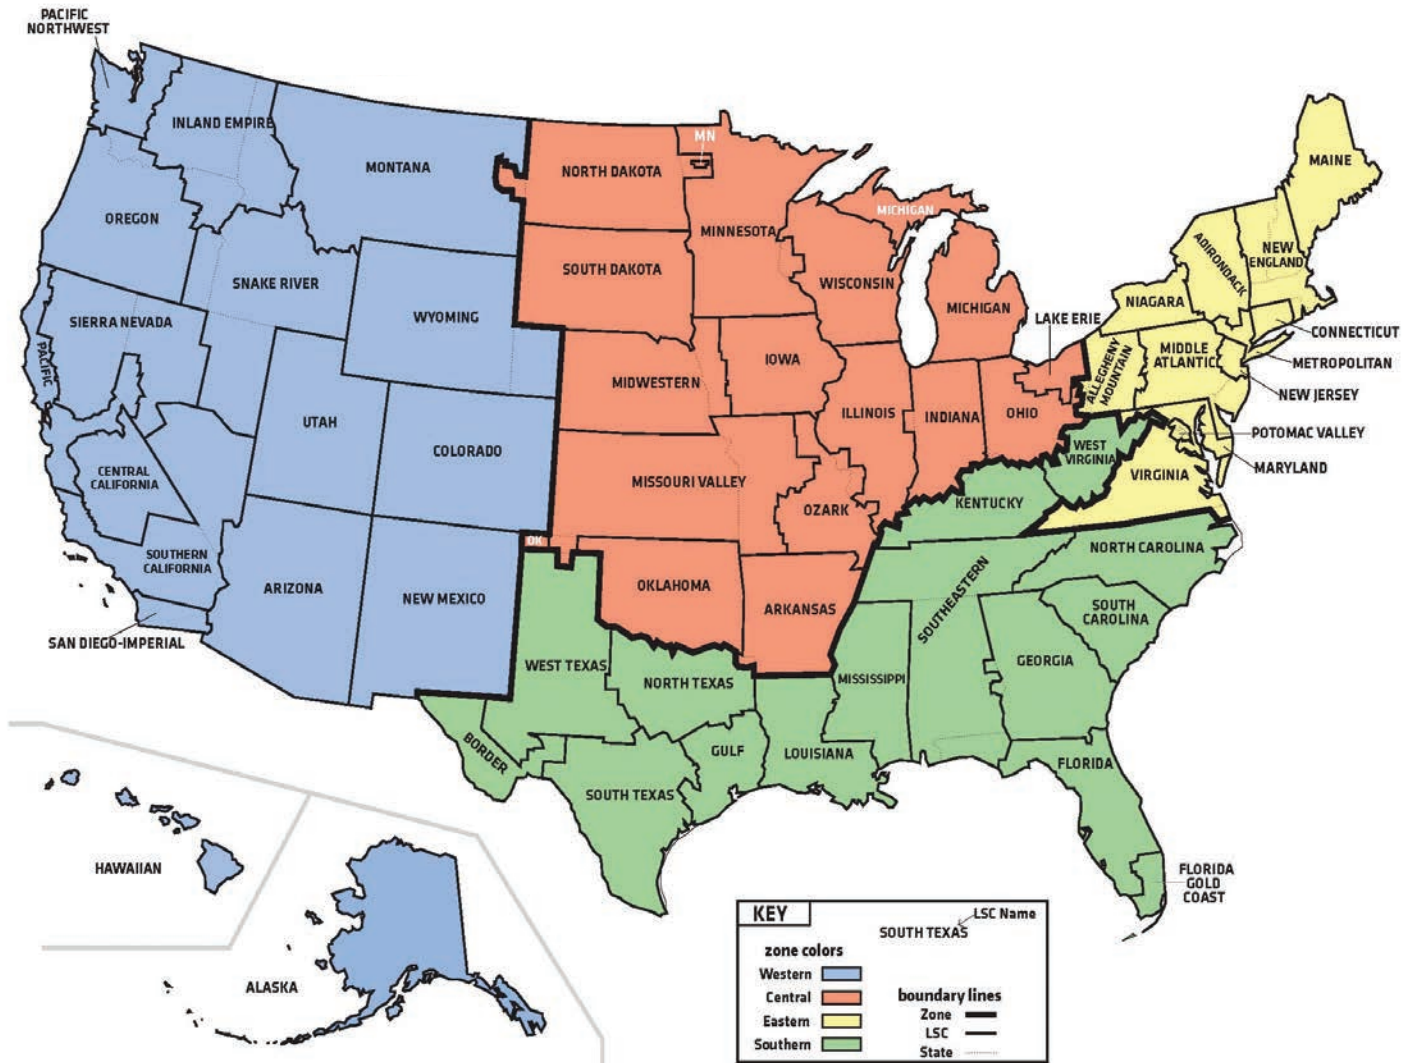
PACIFIC NORTHWEST

INLAND EMPIRE

MONTANA

NORTH DAKOTA

MN

MAINE

MICHIGAN

OREGON

MINNESOTA

SOUTH DAKOTA

NEW ENGLAND

ADIRONDACK

SNAKE RIVER

WISCONSIN

NIAGARA

MICHIGAN

WYOMING

LAKE ERIE

CONNECTICUT

SIERRA NEVADA

MIDDLE ATLANTIC

ALLEGHENY MOUNTAIN

METROPOLITAN

PACIFIC

MIDWESTERN

IOWA

NEW JERSEY

UTAH

ILLINOIS

INDIANA

OHIO

POTOMAC VALLEY

COLORADO

WEST VIRGINIA

CENTRAL CALIFORNIA

MARYLAND

MISSOURI VALLEY

VIRGINIA

KENTUCKY

OZARK

SOUTHERN CALIFORNIA

OK

NORTH CAROLINA

ARIZONA

NEW MEXICO

OKLAHOMA

SOUTHEASTERN

ARKANSAS

SOUTH CAROLINA

SAN DIEGO-IMPERIAL

GEORGIA

WEST TEXAS

MISSISSIPPI

NORTH TEXAS

BORDER

GULF

LOUISIANA

FLORIDA

SOUTH TEXAS

HAWAIIAN

FLORIDA GOLD COAST

KEY

SOUTH TEXAS

LSC Name

zone colors

Western

Central

Eastern

Southern

boundary lines

Zone

LSC

State

ALASKA